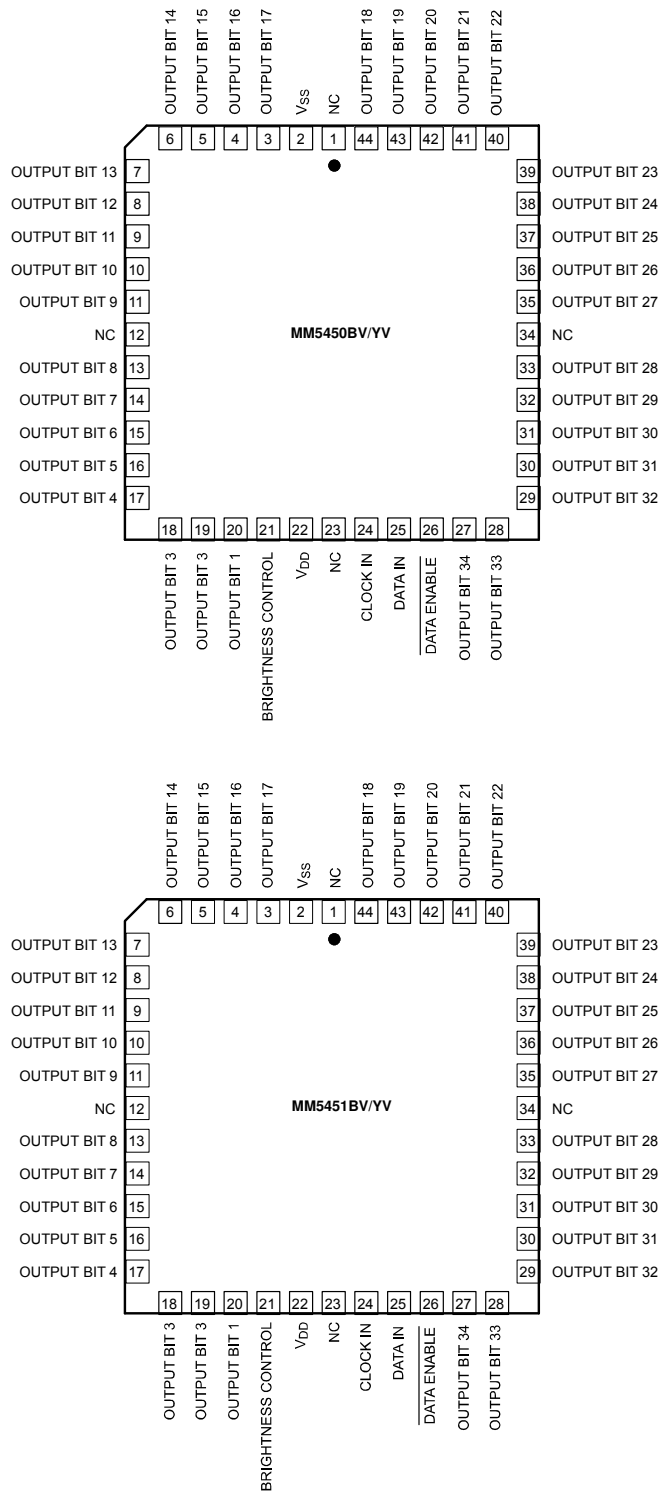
OUTPUT BIT 14
OUTPUT BIT 15
OUTPUT BIT 16
OUTPUT BIT 17
$V_{SS}$
NC
OUTPUT BIT 18
OUTPUT BIT 19
OUTPUT BIT 20
OUTPUT BIT 21
OUTPUT BIT 22

6 5 4 3 2 1 44 43 42 41 40

OUTPUT BIT 13 7
OUTPUT BIT 12 8
OUTPUT BIT 11 9
OUTPUT BIT 10 10
OUTPUT BIT 9 11
NC 12
OUTPUT BIT 8 13
OUTPUT BIT 7 14
OUTPUT BIT 6 15
OUTPUT BIT 5 16
OUTPUT BIT 4 17

MM5450BV/YV

39 OUTPUT BIT 23
38 OUTPUT BIT 24
37 OUTPUT BIT 25
36 OUTPUT BIT 26
35 OUTPUT BIT 27
34 NC
33 OUTPUT BIT 28
32 OUTPUT BIT 29
31 OUTPUT BIT 30
30 OUTPUT BIT 31
29 OUTPUT BIT 32

18 19 20 21 22 23 24 25 26 27 28

OUTPUT BIT 3
OUTPUT BIT 3
OUTPUT BIT 1
BRIGHTNESS CONTROL
$V_{DD}$
NC
CLOCK IN
DATA IN
$\overline{\text{DATA ENABLE}}$
OUTPUT BIT 34
OUTPUT BIT 33

OUTPUT BIT 14
OUTPUT BIT 15
OUTPUT BIT 16
OUTPUT BIT 17
$V_{SS}$
NC
OUTPUT BIT 18
OUTPUT BIT 19
OUTPUT BIT 20
OUTPUT BIT 21
OUTPUT BIT 22

6 5 4 3 2 1 44 43 42 41 40

OUTPUT BIT 13 7
OUTPUT BIT 12 8
OUTPUT BIT 11 9
OUTPUT BIT 10 10
OUTPUT BIT 9 11
NC 12
OUTPUT BIT 8 13
OUTPUT BIT 7 14
OUTPUT BIT 6 15
OUTPUT BIT 5 16
OUTPUT BIT 4 17

MM5451BV/YV

39 OUTPUT BIT 23
38 OUTPUT BIT 24
37 OUTPUT BIT 25
36 OUTPUT BIT 26
35 OUTPUT BIT 27
34 NC
33 OUTPUT BIT 28
32 OUTPUT BIT 29
31 OUTPUT BIT 30
30 OUTPUT BIT 31
29 OUTPUT BIT 32

18 19 20 21 22 23 24 25 26 27 28

OUTPUT BIT 3
OUTPUT BIT 3
OUTPUT BIT 1
BRIGHTNESS CONTROL
$V_{DD}$
NC
CLOCK IN
DATA IN
$\overline{\text{DATA ENABLE}}$
OUTPUT BIT 34
OUTPUT BIT 33